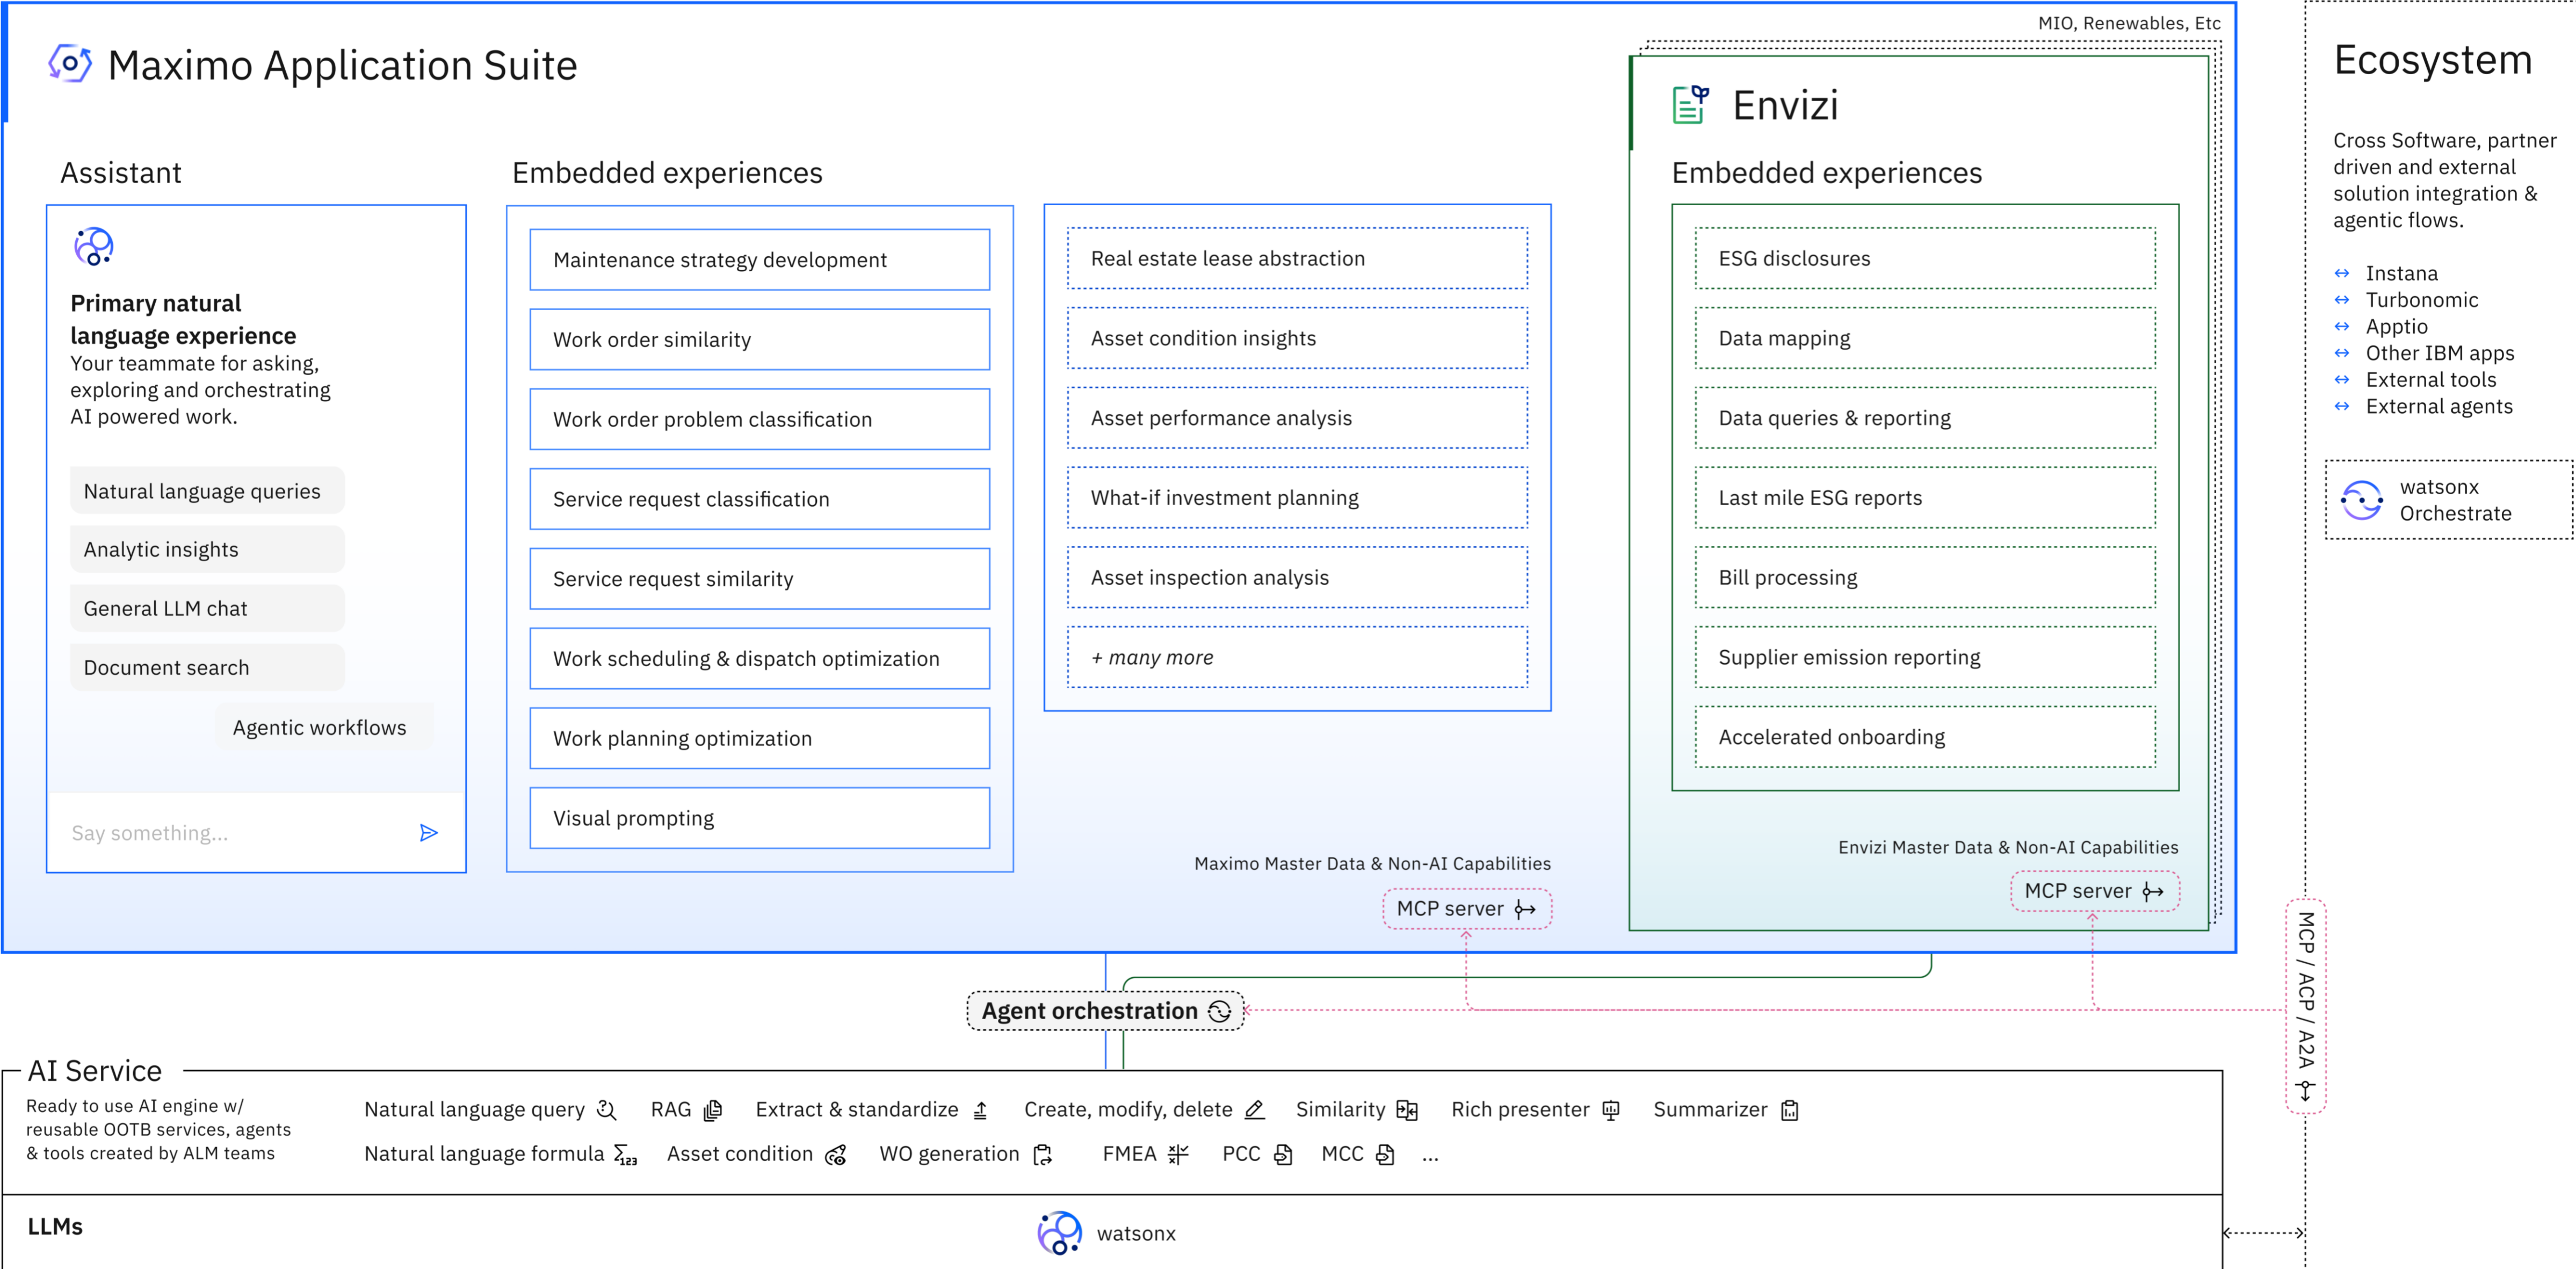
Maximo Application Suite

MIO, Renewables, Etc

Assistant

Primary natural language experience
Your teammate for asking, exploring and orchestrating AI powered work.

Natural language queries
Analytic insights
General LLM chat
Document search
Agentic workflows

Say something...

Embedded experiences

Maintenance strategy development
Work order similarity
Work order problem classification
Service request classification
Service request similarity
Work scheduling & dispatch optimization
Work planning optimization
Visual prompting

Real estate lease abstraction
Asset condition insights
Asset performance analysis
What-if investment planning
Asset inspection analysis
+ many more

Maximo Master Data & Non-AI Capabilities
MCP server

Envizi

Embedded experiences

ESG disclosures
Data mapping
Data queries & reporting
Last mile ESG reports
Bill processing
Supplier emission reporting
Accelerated onboarding

Envizi Master Data & Non-AI Capabilities
MCP server

Ecosystem

Cross Software, partner driven and external solution integration & agentic flows.

Instana
Turbonomic
Apptio
Other IBM apps
External tools
External agents

watsonx Orchestrate

MCP / ACP / A2A

Agent orchestration

AI Service
Ready to use AI engine w/ reusable OOTB services, agents & tools created by ALM teams

Natural language query
RAG
Extract & standardize
Create, modify, delete
Similarity
Rich presenter
Summarizer
Natural language formula
Asset condition
WO generation
FMEA
PCC
MCC
...

LLMs
watsonx